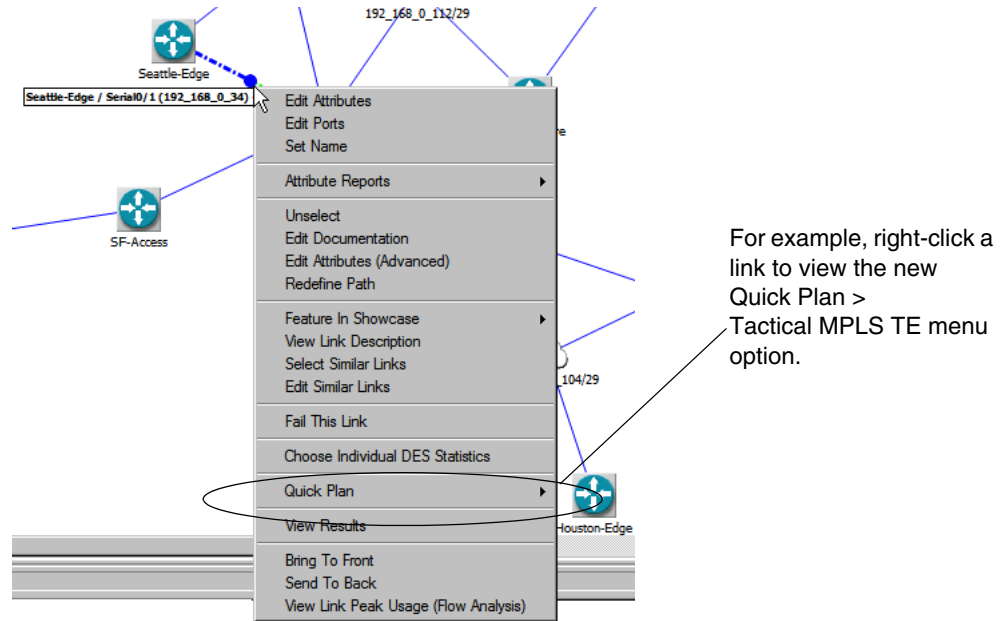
192_168_0_112/29

Seattle-Edge

Seattle-Edge / Serial0/1 (192_168_0_34)

re

SF-Access

Edit Attributes
Edit Ports
Set Name

Attribute Reports

Unselect
Edit Documentation
Edit Attributes (Advanced)
Redefine Path

Feature In Showcase
View Link Description
Select Similar Links
Edit Similar Links

Fail This Link

Choose Individual DES Statistics

Quick Plan

View Results

Bring To Front
Send To Back
View Link Peak Usage (Flow Analysis)

_104/29

Houston-Edge

For example, right-click a link to view the new Quick Plan > Tactical MPLS TE menu option.